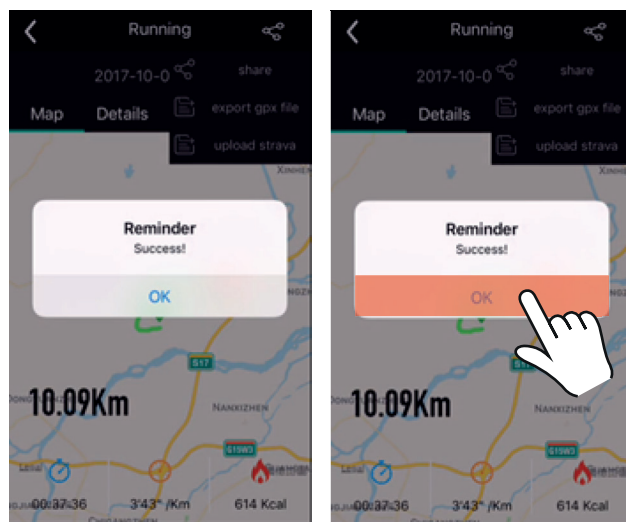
Running
2017-10-0
share
export gpx file
upload strava
Map
Details
XINHE
Reminder
Success!
OK
S17
10.09Km
NANXIZHEN
G15W3
00:37:36
3'43" /Km
614 Kcal

Running
2017-10-0
share
export gpx file
upload strava
Map
Details
XINHE
Reminder
Success!
OK
S17
10.09Km
NANXIZHEN
G15W3
00:37:36
3'43" /Km
614 Kcal